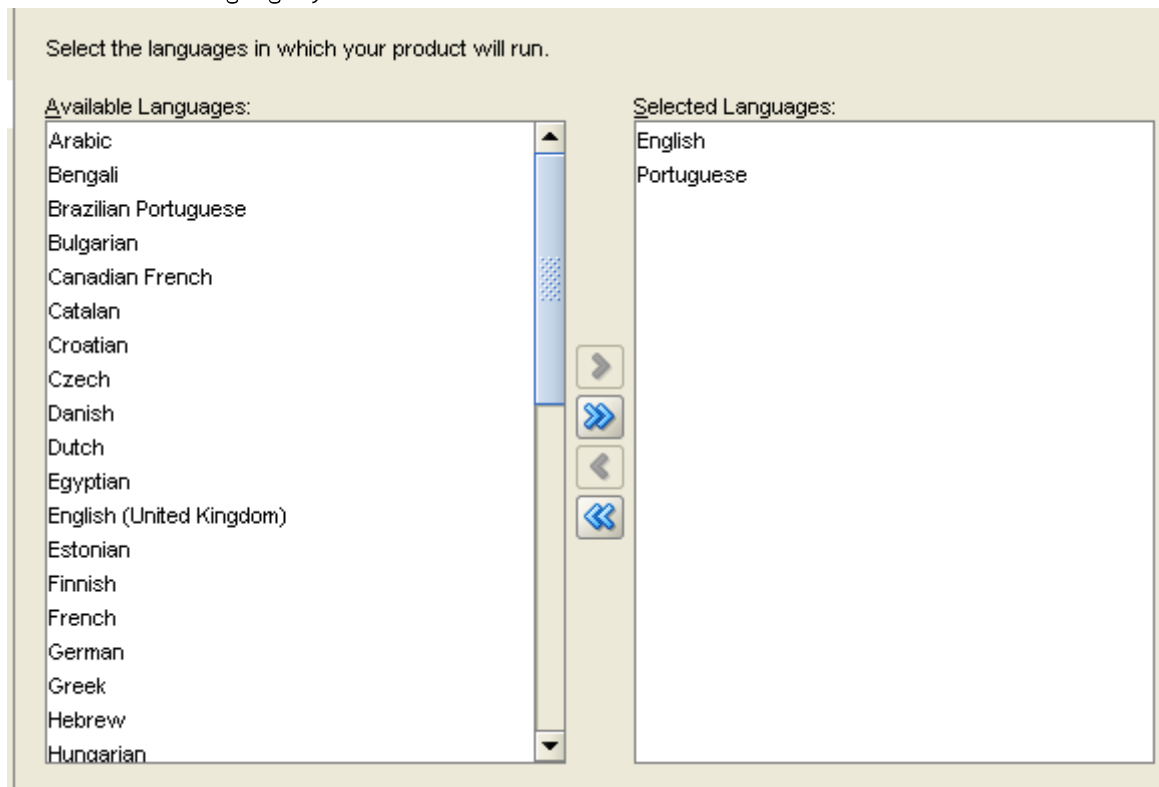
Select the languages in which your product will run.

Available Languages:

Arabic
Bengali
Brazilian Portuguese
Bulgarian
Canadian French
Catalan
Croatian
Czech
Danish
Dutch
Egyptian
English (United Kingdom)
Estonian
Finnish
French
German
Greek
Hebrew
Hungarian

Selected Languages:

English
Portuguese